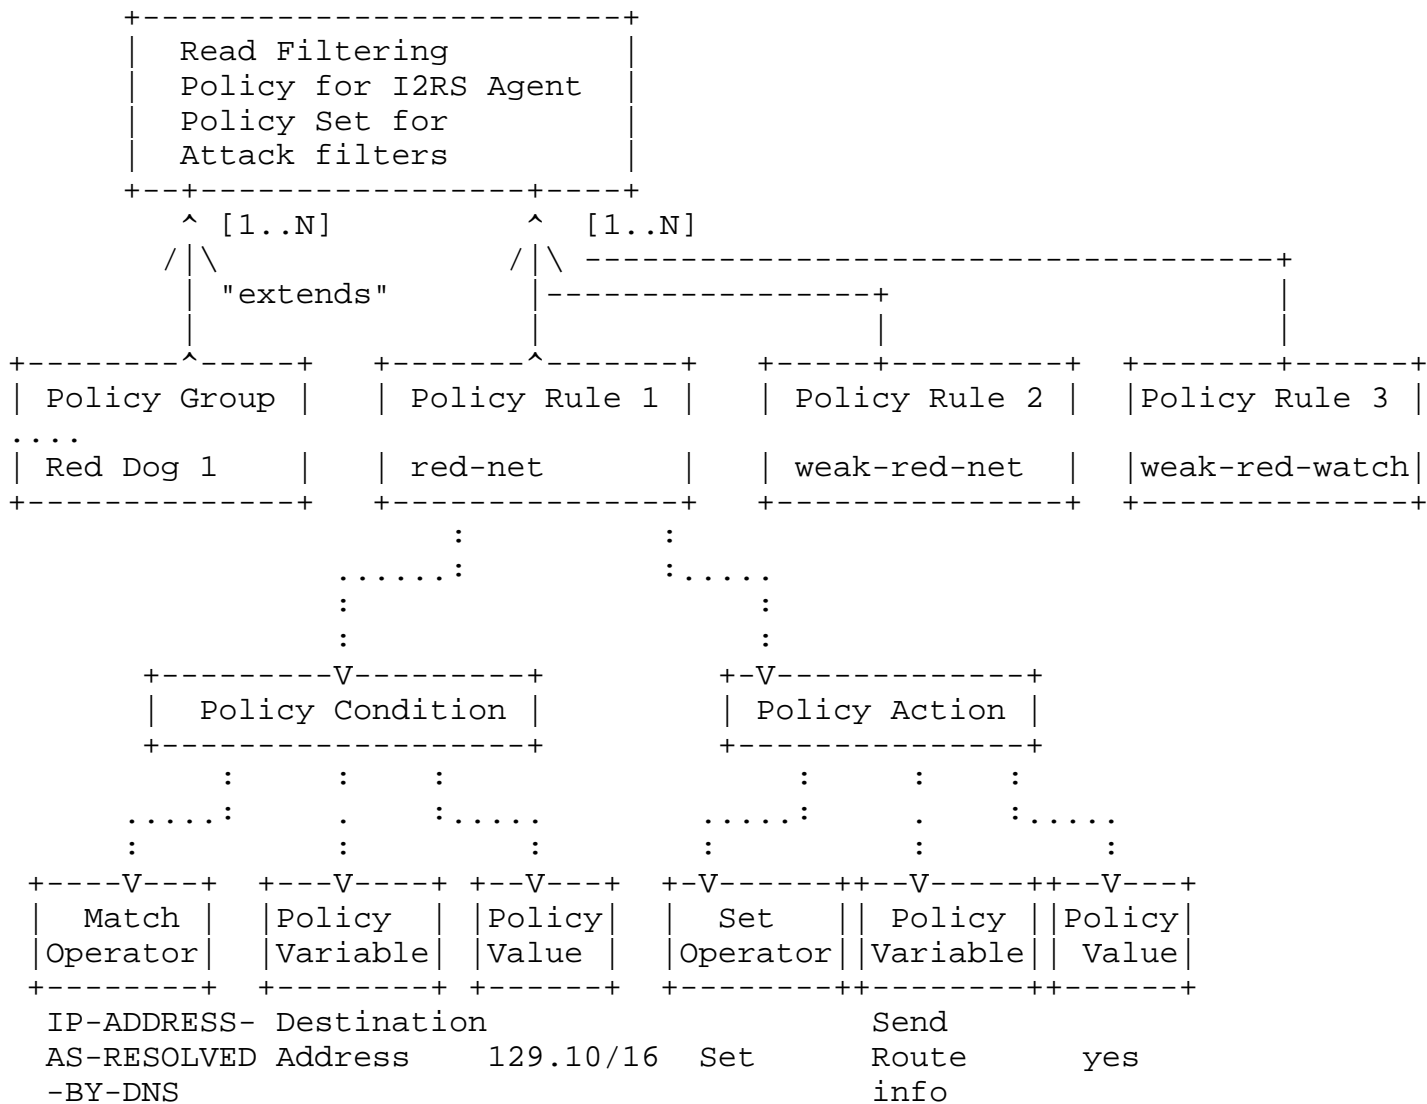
Read Filtering
Policy for I2RS Agent
Policy Set for
Attack filters

[1..N]

[1..N]

"extends"

Policy Group
....
Red Dog 1

Policy Rule 1
red-net

Policy Rule 2
weak-red-net

Policy Rule 3
weak-red-watch

Policy Condition

Policy Action

Match
Operator

Policy
Variable

Policy
Value

Set
Operator

Policy
Variable

Policy
Value

IP-ADDRESS-AS-RESOLVED-BY-DNS

Destination Address

129.10/16

Set

Send Route info

yes